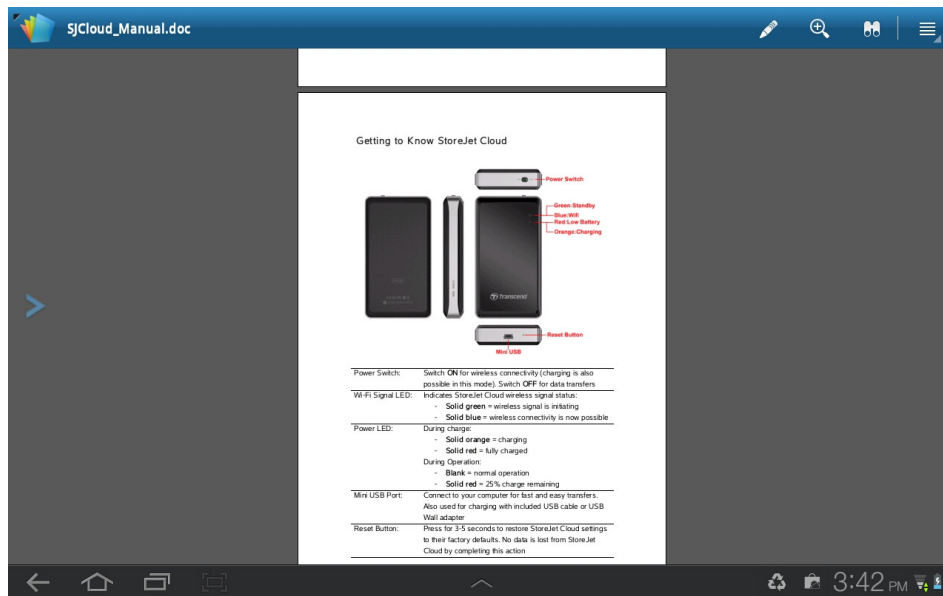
SJCloud_Manual.doc

Getting to Know StoreJet Cloud

Power Switch

Green:Standby
Blue:Wifi
Red:Low Battery
Orange:Charging

transcend

Reset Button

Mini USB

| Power Switch: | Switch **ON** for wireless connectivity (charging is also possible in this mode). Switch **OFF** for data transfers |
|---|---|
| Wi-Fi Signal LED: | Indicates StoreJet Cloud wireless signal status: - **Solid green** = wireless signal is initiating - **Solid blue** = wireless connectivity is now possible |
| Power LED: | During charge: - **Solid orange** = charging - **Solid red** = fully charged During Operation: - **Blank** = normal operation - **Solid red** = 25% charge remaining |
| Mini USB Port: | Connect to your computer for fast and easy transfers. Also used for charging with included USB cable or USB Wall adapter |
| Reset Button: | Press for 3-5 seconds to restore StoreJet Cloud settings to their factory defaults. No data is lost from StoreJet Cloud by completing this action |

3:42 PM